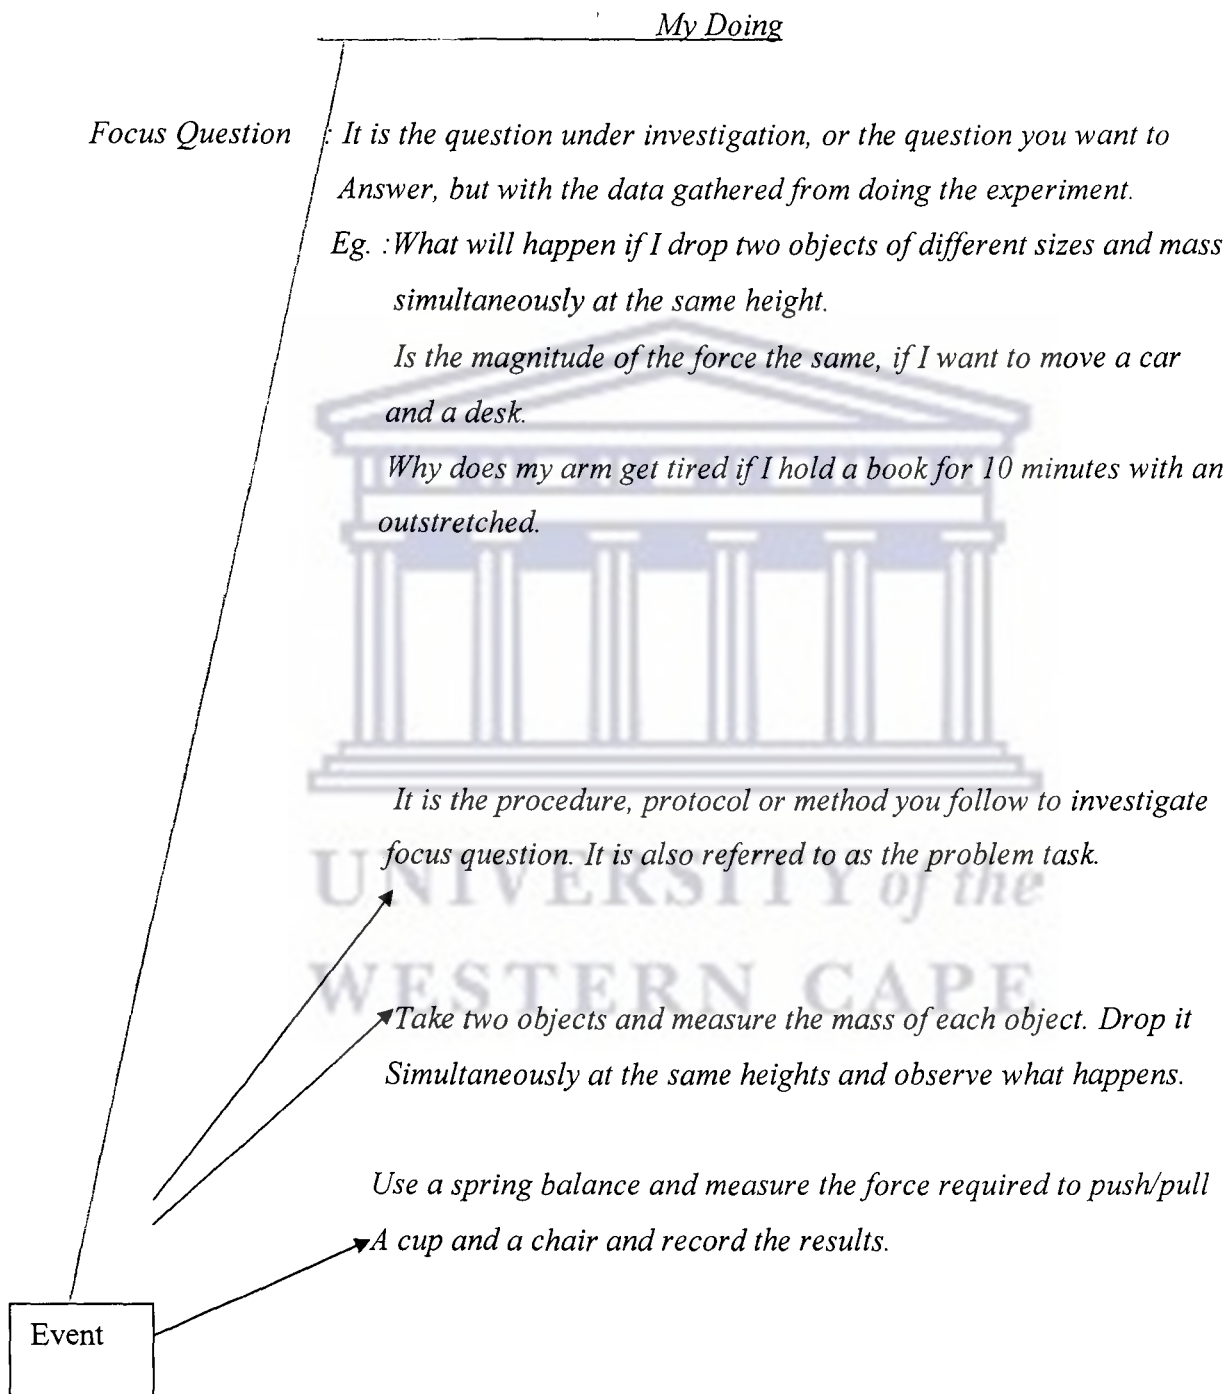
My Doing

Focus Question : It is the question under investigation, or the question you want to Answer, but with the data gathered from doing the experiment.

Eg. :What will happen if I drop two objects of different sizes and mass simultaneously at the same height.

Is the magnitude of the force the same, if I want to move a car and a desk.

Why does my arm get tired if I hold a book for 10 minutes with an outstretched.

UNIVERSITY of the
WESTERN CAPE

It is the procedure, protocol or method you follow to investigate focus question. It is also referred to as the problem task.

Take two objects and measure the mass of each object. Drop it Simultaneously at the same heights and observe what happens.

Use a spring balance and measure the force required to push/pull A cup and a chair and record the results.

Event